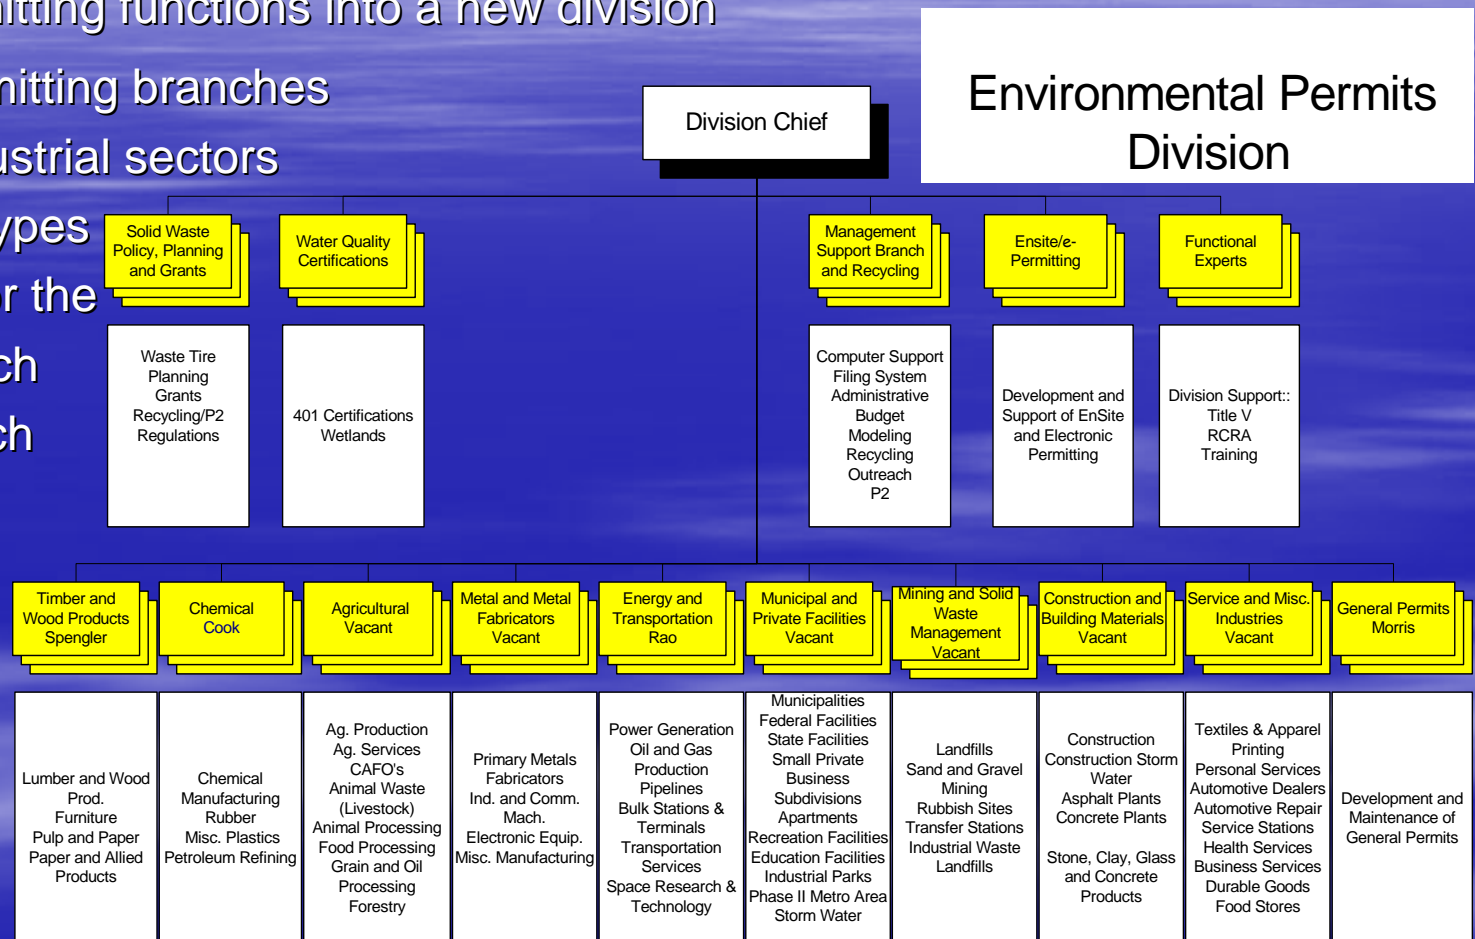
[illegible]itting functions into a new division
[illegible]itting branches
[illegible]strial sectors
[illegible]ypes
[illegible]r the
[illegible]ch
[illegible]ch

Environmental Permits Division

Division Chief

Solid Waste Policy, Planning and Grants

Water Quality Certifications

Management Support Branch and Recycling

Ensite/e-Permitting

Functional Experts

Waste Tire
Planning
Grants
Recycling/P2
Regulations

401 Certifications
Wetlands

Computer Support
Filing System
Administrative
Budget
Modeling
Recycling
Outreach
P2

Development and Support of EnSite and Electronic Permitting

Division Support::
Title V
RCRA
Training

Timber and Wood Products
Spengler

Chemical
Cook

Agricultural
Vacant

Metal and Metal Fabricators
Vacant

Energy and Transportation
Rao

Municipal and Private Facilities
Vacant

Mining and Solid Waste Management
Vacant

Construction and Building Materials
Vacant

Service and Misc. Industries
Vacant

General Permits
Morris

Lumber and Wood Prod.
Furniture
Pulp and Paper
Paper and Allied Products

Chemical
Manufacturing
Rubber
Misc. Plastics
Petroleum Refining

Ag. Production
Ag. Services
CAFO's
Animal Waste
(Livestock)
Animal Processing
Food Processing
Grain and Oil
Processing
Forestry

Primary Metals
Fabricators
Ind. and Comm. Mach.
Electronic Equip.
Misc. Manufacturing

Power Generation
Oil and Gas
Production
Pipelines
Bulk Stations &
Terminals
Transportation
Services
Space Research &
Technology

Municipalities
Federal Facilities
State Facilities
Small Private
Business
Subdivisions
Apartments
Recreation Facilities
Education Facilities
Industrial Parks
Phase II Metro Area
Storm Water

Landfills
Sand and Gravel
Mining
Rubbish Sites
Transfer Stations
Industrial Waste
Landfills

Construction
Construction Storm
Water
Asphalt Plants
Concrete Plants

Stone, Clay, Glass
and Concrete
Products

Textiles & Apparel
Printing
Personal Services
Automotive Dealers
Automotive Repair
Service Stations
Health Services
Business Services
Durable Goods
Food Stores

Development and Maintenance of General Permits